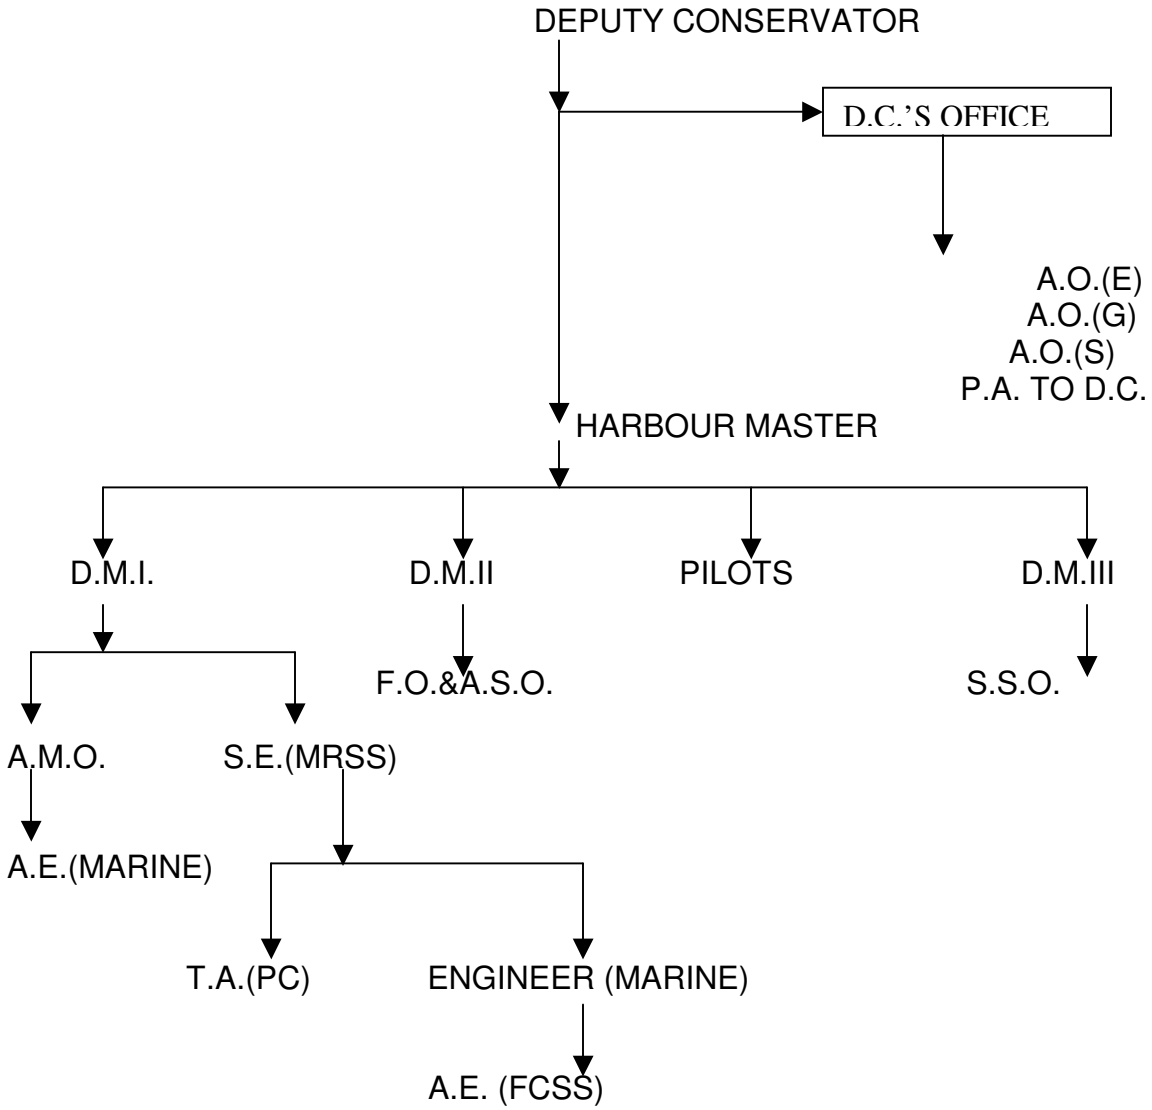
DEPUTY CONSERVATOR

D.C.'S OFFICE

A.O.(E)
A.O.(G)
A.O.(S)
P.A. TO D.C.

HARBOUR MASTER

D.M.I.

D.M.II

PILOTS

D.M.III

F.O.&A.S.O.

S.S.O.

A.M.O.

S.E.(MRSS)

A.E.(MARINE)

T.A.(PC)

ENGINEER (MARINE)

A.E. (FCSS)